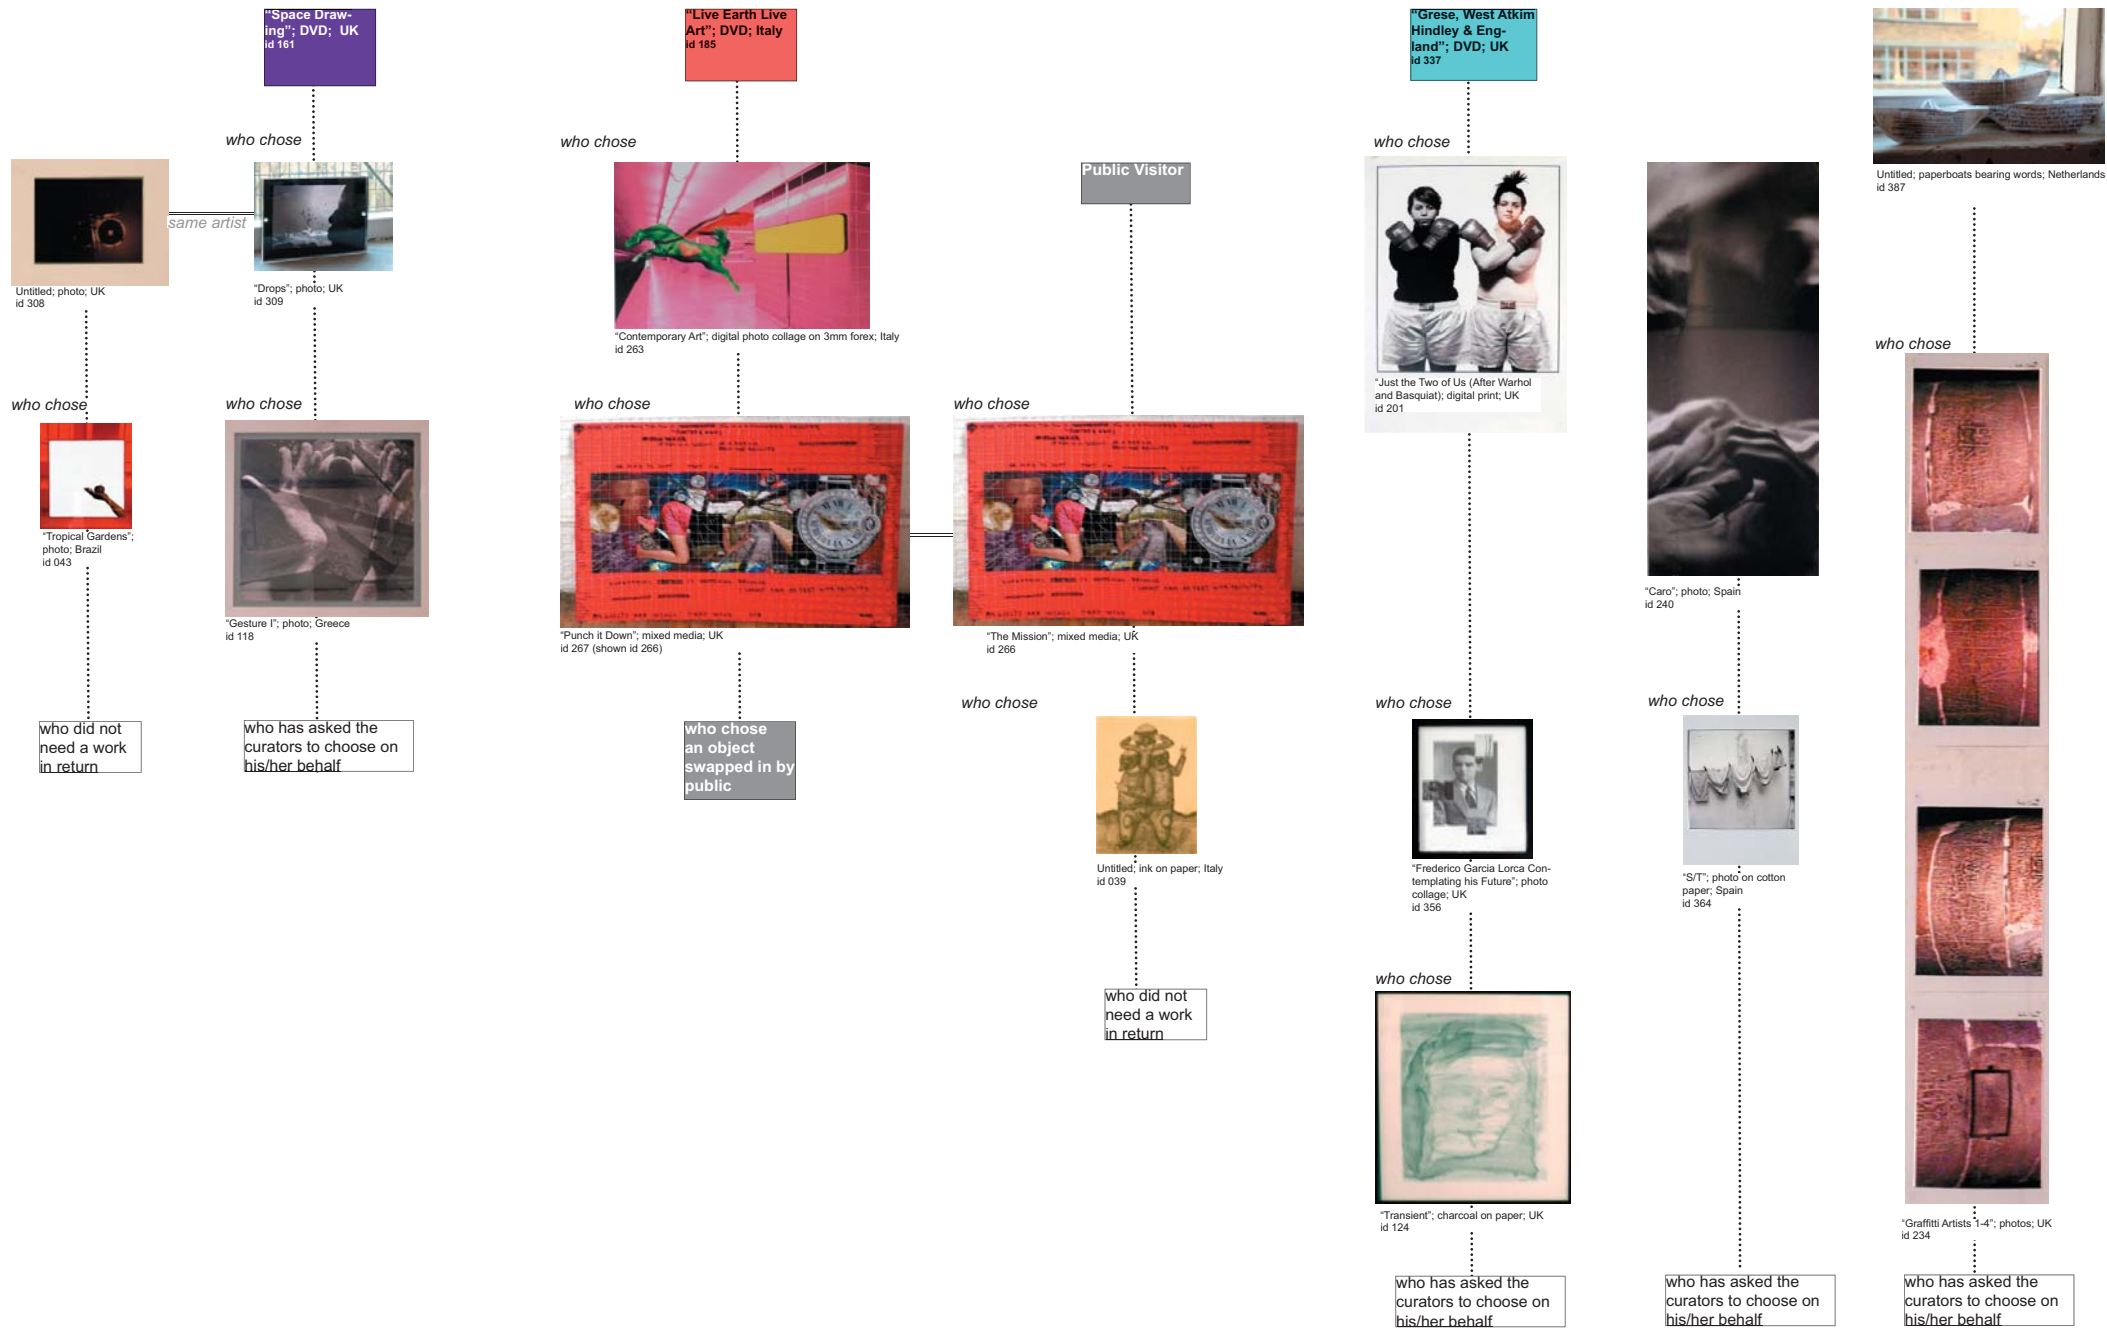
"Space Drawing"; DVD; UK
id 161

who chose

same artist

Untitled; photo; UK
id 308

"Drops"; photo; UK
id 309

who chose

who chose

"Tropical Gardens"; photo; Brazil
id 043

"Gesture I"; photo; Greece
id 118

who did not need a work in return

who has asked the curators to choose on his/her behalf

"Live Earth Live Art"; DVD; Italy
id 185

who chose

"Contemporary Art"; digital photo collage on 3mm forex; Italy
id 263

who chose

"Punch it Down"; mixed media; UK
id 267 (shown id 266)

who chose an object swapped in by public

Public Visitor

who chose

"The Mission"; mixed media; UK
id 266

who chose

Untitled; ink on paper; Italy
id 039

who did not need a work in return

"Grese, West Atkim Hindley & England"; DVD; UK
id 337

who chose

"Just the Two of Us (After Warhol and Basquiat); digital print; UK
id 201

who chose

"Frederico Garcia Lorca Contemplating his Future"; photo collage; UK
id 356

who chose

"Transient"; charcoal on paper; UK
id 124

who has asked the curators to choose on his/her behalf

"Caro"; photo; Spain
id 240

who chose

"S/T"; photo on cotton paper; Spain
id 364

who has asked the curators to choose on his/her behalf

Untitled; paperboats bearing words; Netherlands
id 387

who chose

"Graffitti Artists 1-4"; photos; UK
id 234

who has asked the curators to choose on his/her behalf